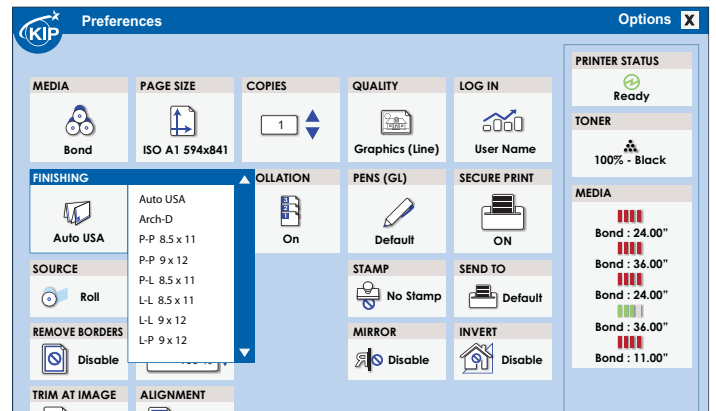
KIP

Preferences

Options X

MEDIA
Bond

PAGE SIZE
ISO A1 594x841

COPIES
1

QUALITY
Graphics (Line)

LOG IN
User Name

FINISHING
Auto USA

Auto USA
Arch-D
P-P 8.5 x 11
P-P 9 x 12
P-L 8.5 x 11
L-L 8.5 x 11
L-L 9 x 12
L-P 9 x 12

OLLATION
On

PENS (GL)
Default

SECURE PRINT
ON

SOURCE
Roll

STAMP
No Stamp

SEND TO
Default

REMOVE BORDERS
Disable

MIRROR
Disable

INVERT
Disable

TRIM AT IMAGE

ALIGNMENT

PRINTER STATUS
Ready

TONER
100% - Black

MEDIA
Bond : 24.00"
Bond : 36.00"
Bond : 24.00"
Bond : 36.00"
Bond : 11.00"